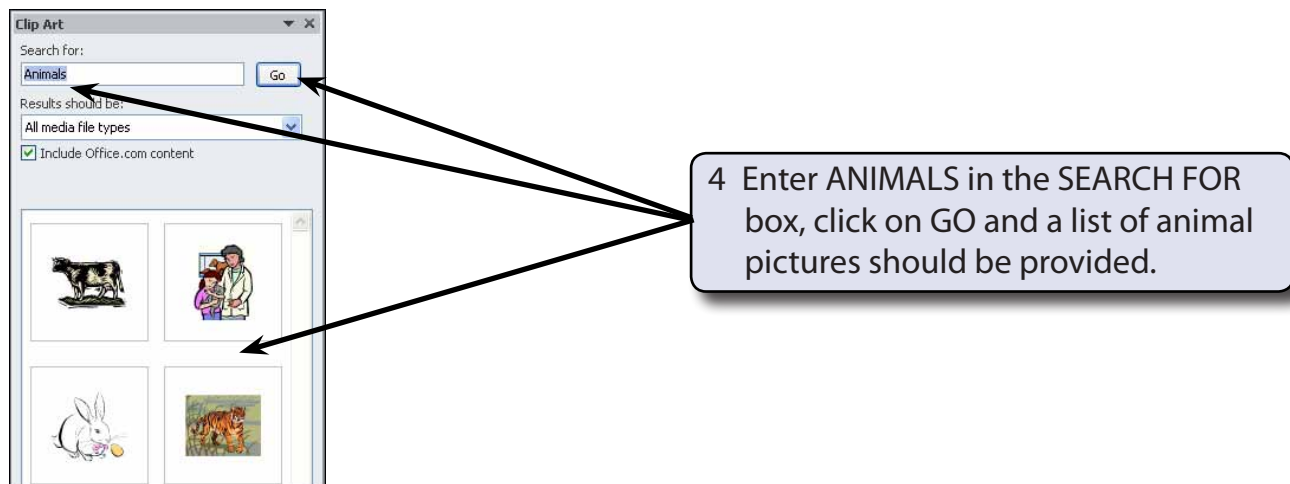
Clip Art

Search for:

Animals

Go

Results should be:

All media file types

Include Office.com content

4 Enter ANIMALS in the SEARCH FOR box, click on GO and a list of animal pictures should be provided.